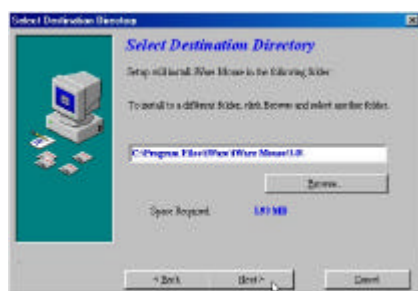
Select Destination Directory

Select Destination Directory

Setup will install iWave Mouse in the following folder

To install to a different folder, click Browse and select another folder.

C:\Program Files\iWave\iWave Mouse\1.0\

Browse...

Space Required: 1.93 MB

< Back

Next >

Cancel